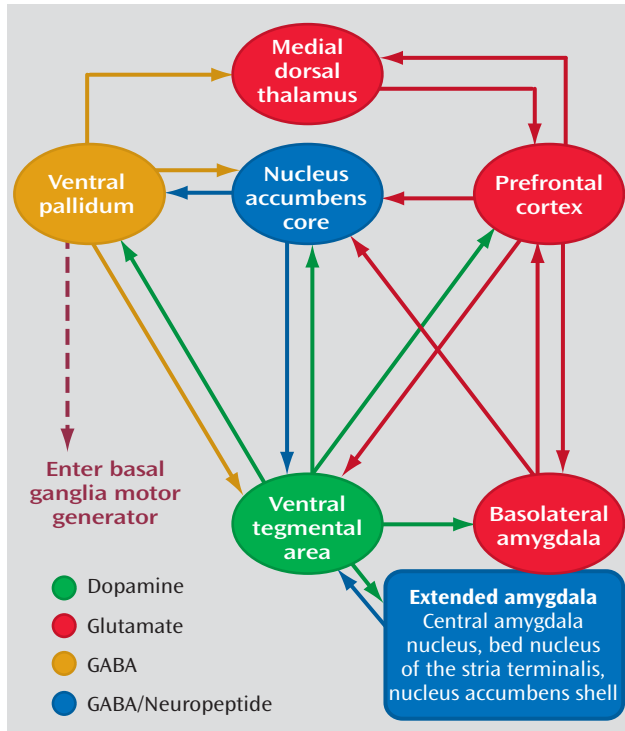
Medial dorsal thalamus

Ventral pallidum

Nucleus accumbens core

Prefrontal cortex

Enter basal ganglia motor generator

Ventral tegmental area

Basolateral amygdala

Dopamine

Glutamate

GABA

GABA/Neuropeptide

Extended amygdala
Central amygdala nucleus, bed nucleus of the stria terminalis, nucleus accumbens shell